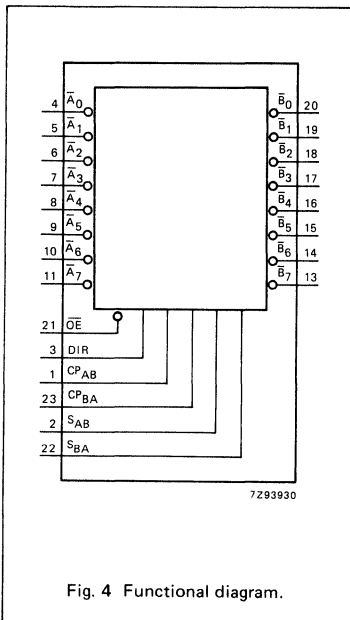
4 $\bar{A}_0$
5 $\bar{A}_1$
6 $\bar{A}_2$
7 $\bar{A}_3$
8 $\bar{A}_4$
9 $\bar{A}_5$
10 $\bar{A}_6$
11 $\bar{A}_7$

$\bar{B}_0$ 20
$\bar{B}_1$ 19
$\bar{B}_2$ 18
$\bar{B}_3$ 17
$\bar{B}_4$ 16
$\bar{B}_5$ 15
$\bar{B}_6$ 14
$\bar{B}_7$ 13

21 $\overline{OE}$
3 DIR
1 $CP_{AB}$
23 $CP_{BA}$
2 $S_{AB}$
22 $S_{BA}$

7Z93930

Fig. 4 Functional diagram.